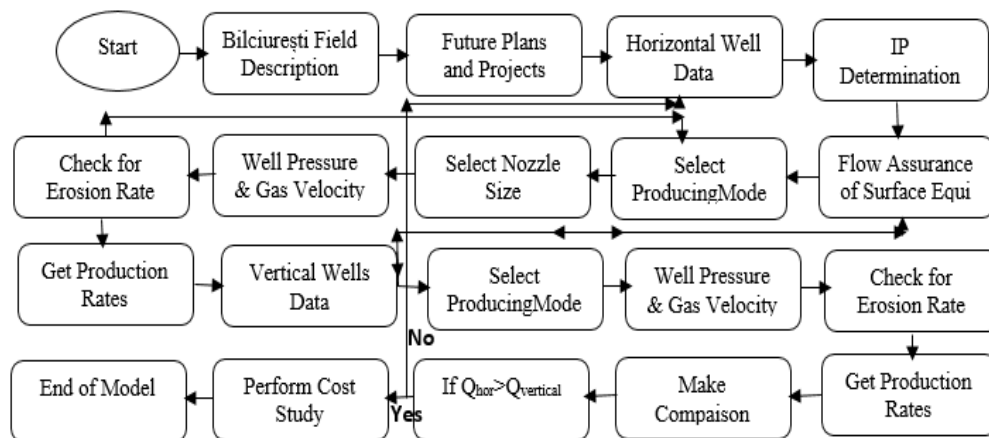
Start

Bilciurești Field Description

Future Plans and Projects

Horizontal Well Data

IP Determination

Check for Erosion Rate

Well Pressure & Gas Velocity

Select Nozzle Size

Select ProducingMode

Flow Assurance of Surface Equi

Get Production Rates

Vertical Wells Data

Select ProducingMode

Well Pressure & Gas Velocity

Check for Erosion Rate

No

End of Model

Perform Cost Study

If $Q_{hor}>Q_{vertical}$

Make Compaison

Get Production Rates

Yes